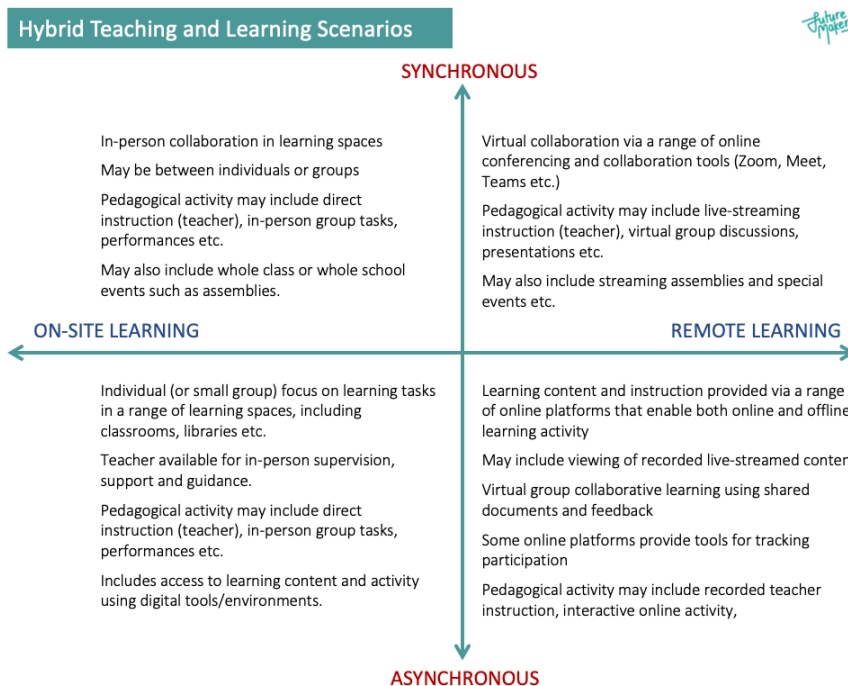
Hybrid Teaching and Learning Scenarios

future makers

SYNCHRONOUS

In-person collaboration in learning spaces

May be between individuals or groups

Pedagogical activity may include direct instruction (teacher), in-person group tasks, performances etc.

May also include whole class or whole school events such as assemblies.

Virtual collaboration via a range of online conferencing and collaboration tools (Zoom, Meet, Teams etc.)

Pedagogical activity may include live-streaming instruction (teacher), virtual group discussions, presentations etc.

May also include streaming assemblies and special events etc.

ON-SITE LEARNING

REMOTE LEARNING

Individual (or small group) focus on learning tasks in a range of learning spaces, including classrooms, libraries etc.

Teacher available for in-person supervision, support and guidance.

Pedagogical activity may include direct instruction (teacher), in-person group tasks, performances etc.

Includes access to learning content and activity using digital tools/environments.

Learning content and instruction provided via a range of online platforms that enable both online and offline learning activity

May include viewing of recorded live-streamed conten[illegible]

Virtual group collaborative learning using shared documents and feedback

Some online platforms provide tools for tracking participation

Pedagogical activity may include recorded teacher instruction, interactive online activity,

ASYNCHRONOUS